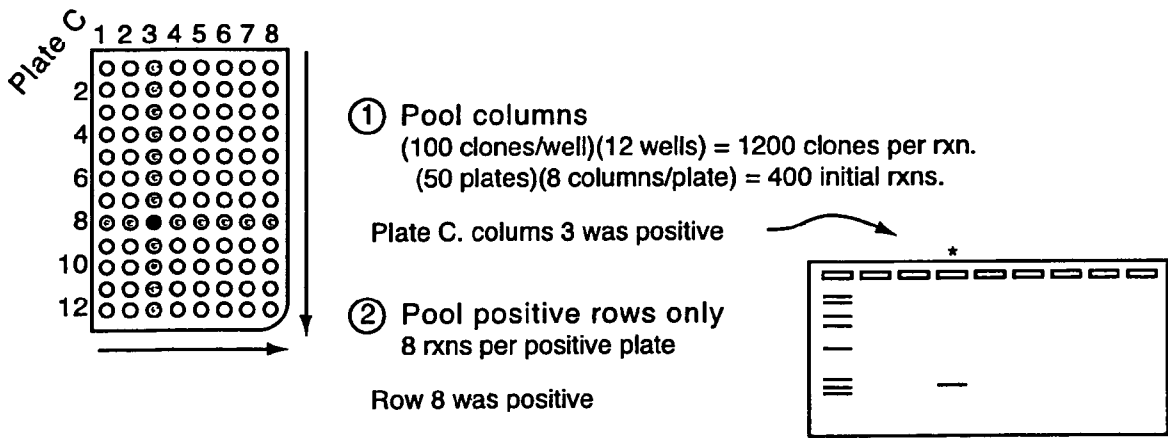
Plate C
1 2 3 4 5 6 7 8
2
4
6
8
10
12

① Pool columns
(100 clones/well)(12 wells) = 1200 clones per rxn.
(50 plates)(8 columns/plate) = 400 initial rxns.

Plate C. colums 3 was positive

*

② Pool positive rows only
8 rxns per positive plate

Row 8 was positive